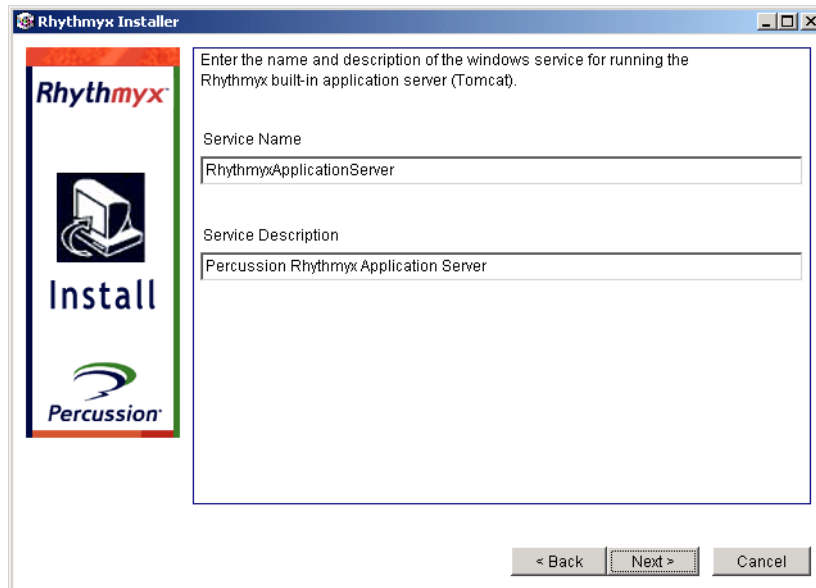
Rhythmyx Installer

Rhythmyx

Install

Percussion

Enter the name and description of the windows service for running the Rhythmyx built-in application server (Tomcat).

Service Name

RhythmyxApplicationServer

Service Description

Percussion Rhythmyx Application Server

< Back

Next >

Cancel